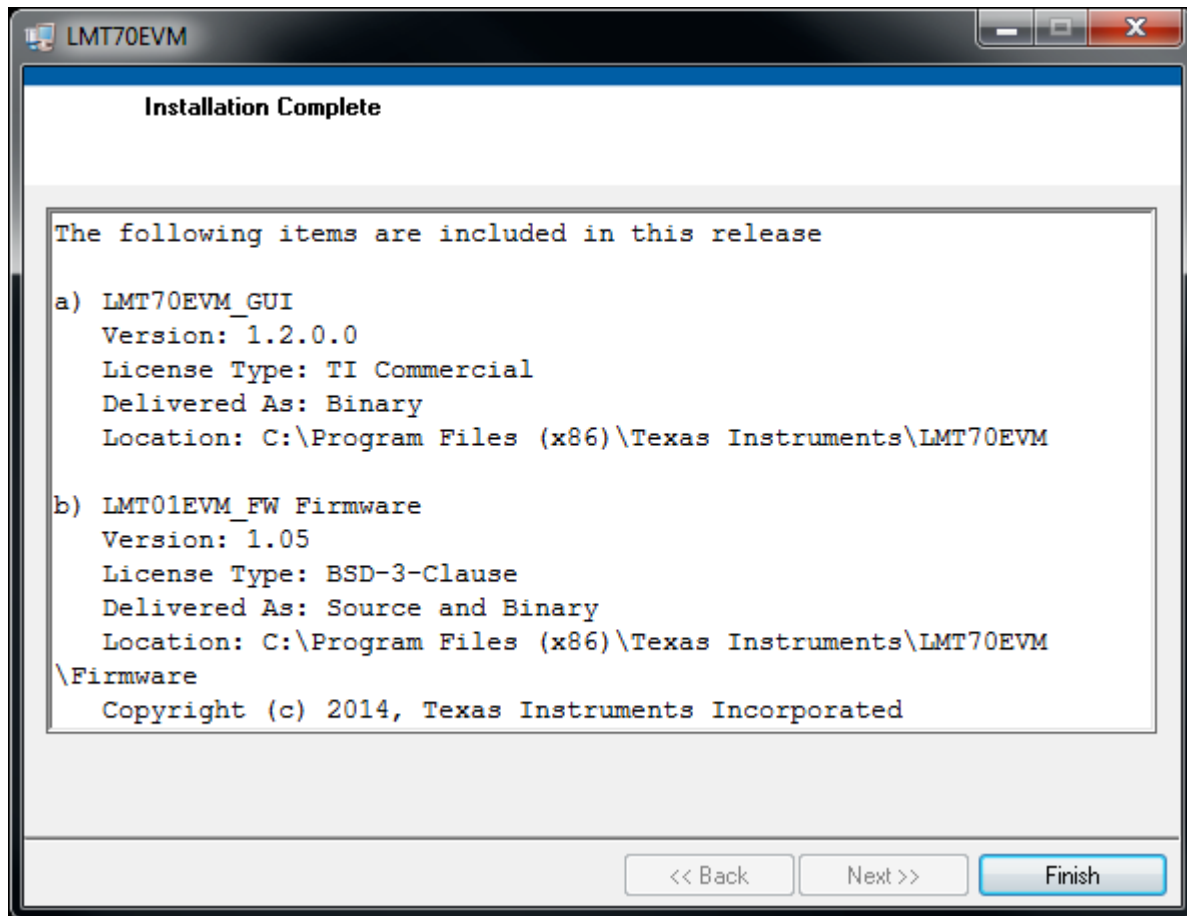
LMT70EVM

Installation Complete

The following items are included in this release

a) LMT70EVM_GUI
Version: 1.2.0.0
License Type: TI Commercial
Delivered As: Binary
Location: C:\Program Files (x86)\Texas Instruments\LMT70EVM

b) LMT01EVM_FW Firmware
Version: 1.05
License Type: BSD-3-Clause
Delivered As: Source and Binary
Location: C:\Program Files (x86)\Texas Instruments\LMT70EVM \Firmware
Copyright (c) 2014, Texas Instruments Incorporated

<< Back
Next >>
Finish